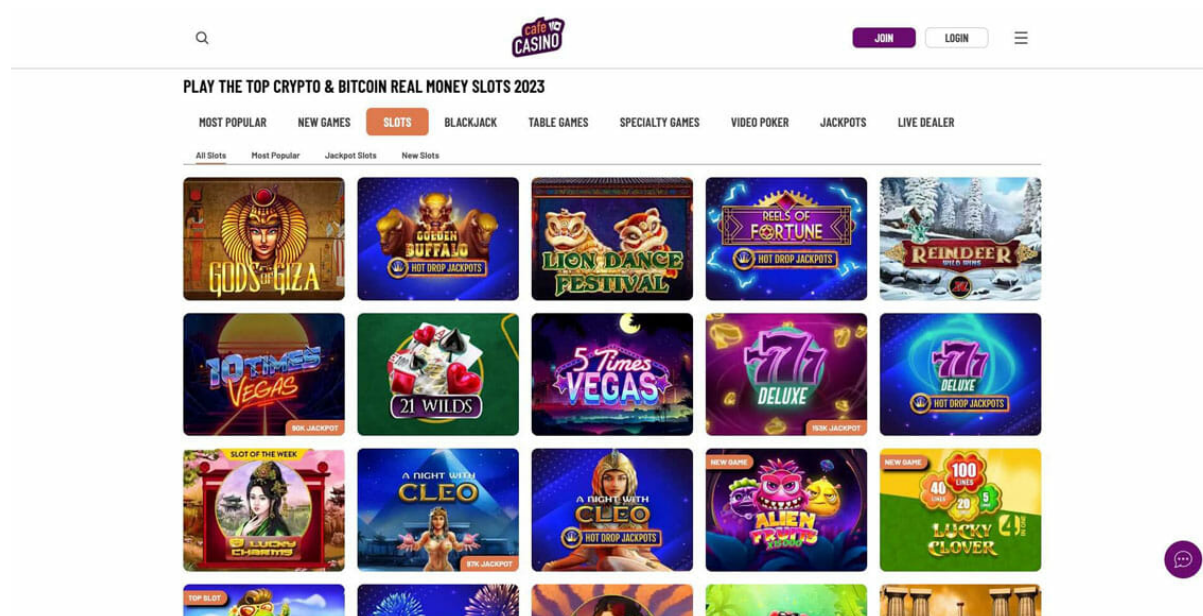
cafe CASINO

JOIN LOGIN

PLAY THE TOP CRYPTO & BITCOIN REAL MONEY SLOTS 2023

MOST POPULAR NEW GAMES SLOTS BLACKJACK TABLE GAMES SPECIALTY GAMES VIDEO POKER JACKPOTS LIVE DEALER

All Slots Most Popular Jackpot Slots New Slots

GODS of GIZA

GOLDEN BUFFALO HOT DROP JACKPOTS

LION DANCE FESTIVAL

REELS OF FORTUNE HOT DROP JACKPOTS

REINDEER WILD WINS

10 TIMES VEGAS 90K JACKPOT

21 WILDS

5 Times VEGAS

777 DELUXE 153K JACKPOT

777 DELUXE HOT DROP JACKPOTS

SLOT OF THE WEEK LUCKY CHARMS

A NIGHT WITH CLEO 97K JACKPOT

A NIGHT WITH CLEO HOT DROP JACKPOTS

NEW GAME ALIEN FRUITS

NEW GAME 100 LINES 40 LINES 20 5 LUCKY CLOVER 4 IN ONE

TOP SLOT